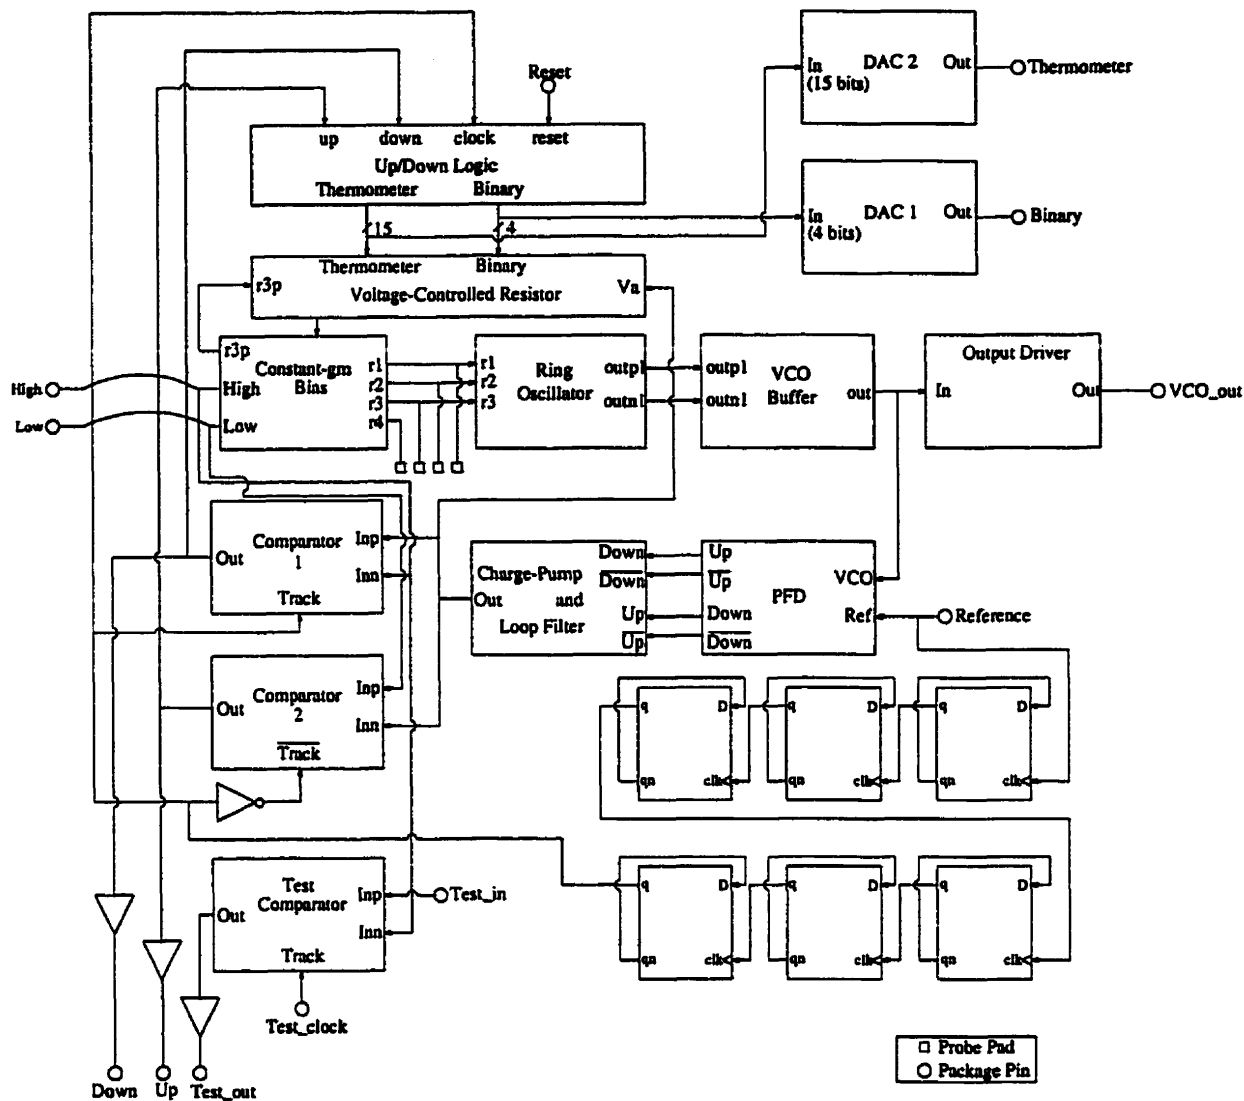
Reset

up down clock reset
Up/Down Logic
Thermometer Binary

15 4

In (15 bits) DAC 2 Out Thermometer

In (4 bits) DAC 1 Out Binary

Thermometer Binary
r3p Voltage-Controlled Resistor Va

r3p Constant-gm Bias
High
Low
r1 r2 r3 r4

High
Low

r1 r2 r3
Ring Oscillator
outp1 outn1

outp1 outn1
VCO Buffer
out

Output Driver
In Out
VCO_out

Out Comparator 1 Inp Inn Track

Charge-Pump and Loop Filter
Out
Down
$\overline{\text{Down}}$
Up
$\overline{\text{Up}}$

Up
$\overline{\text{Up}}$
Down
$\overline{\text{Down}}$
PFD
VCO
Ref
Reference

Out Comparator 2 Inp Inn $\overline{\text{Track}}$

q D qn clk
q D qn clk
q D qn clk

q D qn clk
q D qn clk
q D qn clk

Out Test Comparator Inp Inn Track
Test_in
Test_clock

Down Up Test_out

□ Probe Pad
○ Package Pin